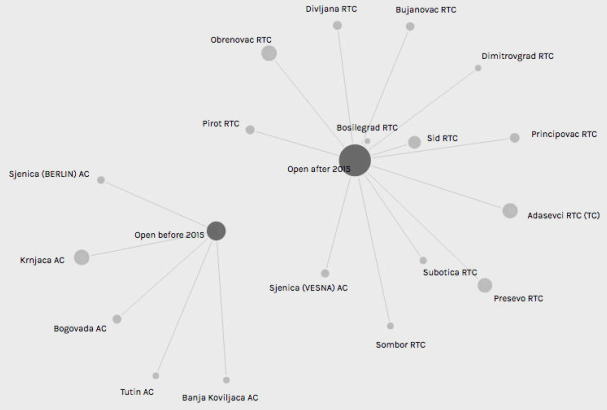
Divljana RTC
Bujanovac RTC
Obrenovac RTC
Dimitrovgrad RTC
Pirot RTC
Bosilegrad RTC
Sid RTC
Principovac RTC
Open after 2015
Sjenica (BERLIN) AC
Adasevci RTC (TC)
Open before 2015
Krnjaca AC
Subotica RTC
Sjenica (VESNA) AC
Presevo RTC
Bogovada AC
Sombor RTC
Tutin AC
Banja Koviljaca AC